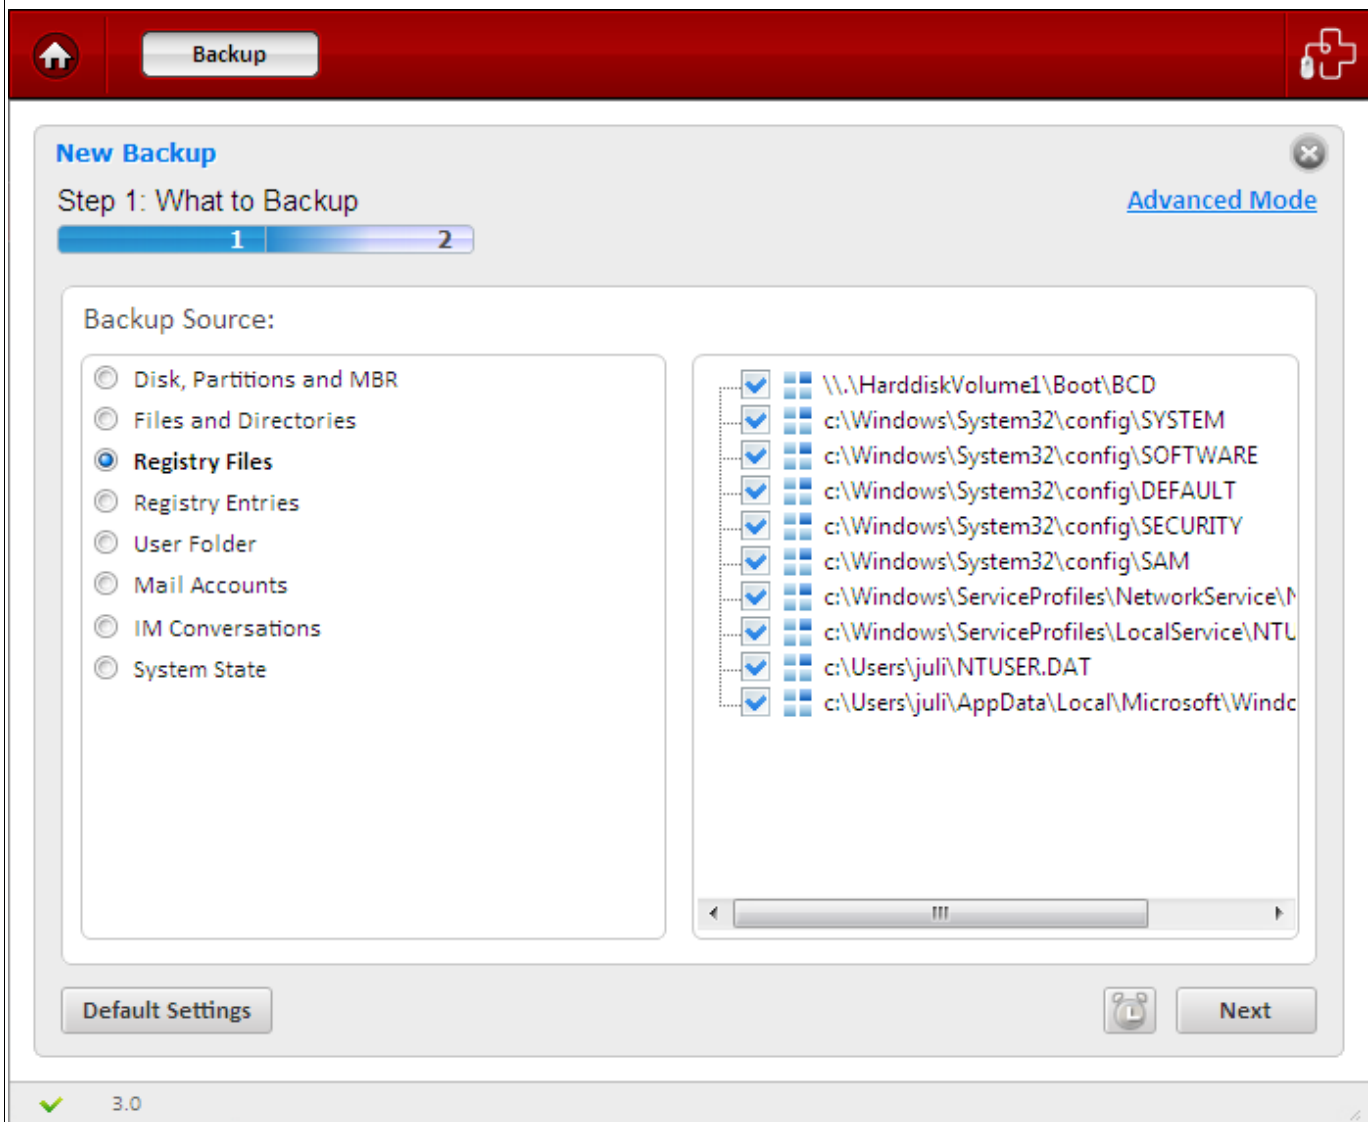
Backup

New Backup

Step 1: What to Backup

Advanced Mode

1 2

Backup Source:

Disk, Partitions and MBR
Files and Directories
Registry Files
Registry Entries
User Folder
Mail Accounts
IM Conversations
System State

\\.\HarddiskVolume1\Boot\BCD
c:\Windows\System32\config\SYSTEM
c:\Windows\System32\config\SOFTWARE
c:\Windows\System32\config\DEFAULT
c:\Windows\System32\config\SECURITY
c:\Windows\System32\config\SAM
c:\Windows\ServiceProfiles\NetworkService\N
c:\Windows\ServiceProfiles\LocalService\NTU
c:\Users\juli\NTUSER.DAT
c:\Users\juli\AppData\Local\Microsoft\Windc

Default Settings

Next

3.0